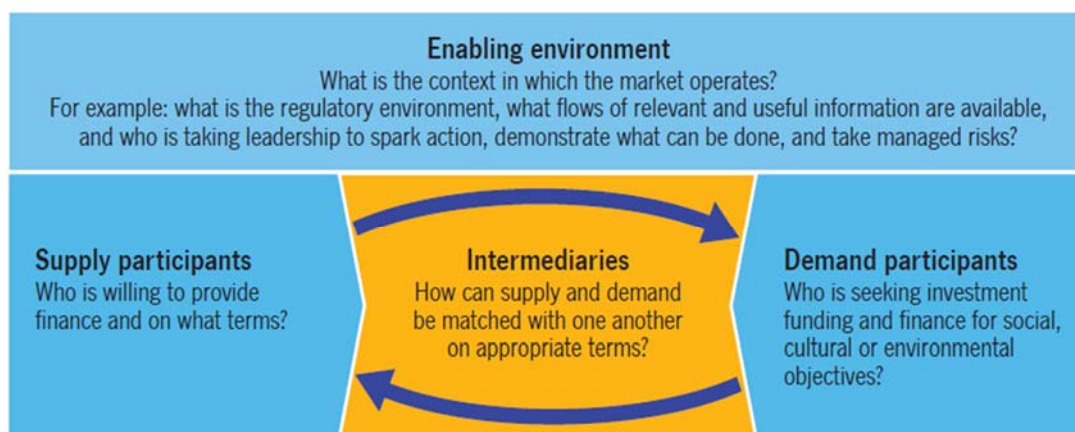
Enabling environment
What is the context in which the market operates?
For example: what is the regulatory environment, what flows of relevant and useful information are available, and who is taking leadership to spark action, demonstrate what can be done, and take managed risks?

Supply participants
Who is willing to provide finance and on what terms?

Intermediaries
How can supply and demand be matched with one another on appropriate terms?

Demand participants
Who is seeking investment funding and finance for social, cultural or environmental objectives?